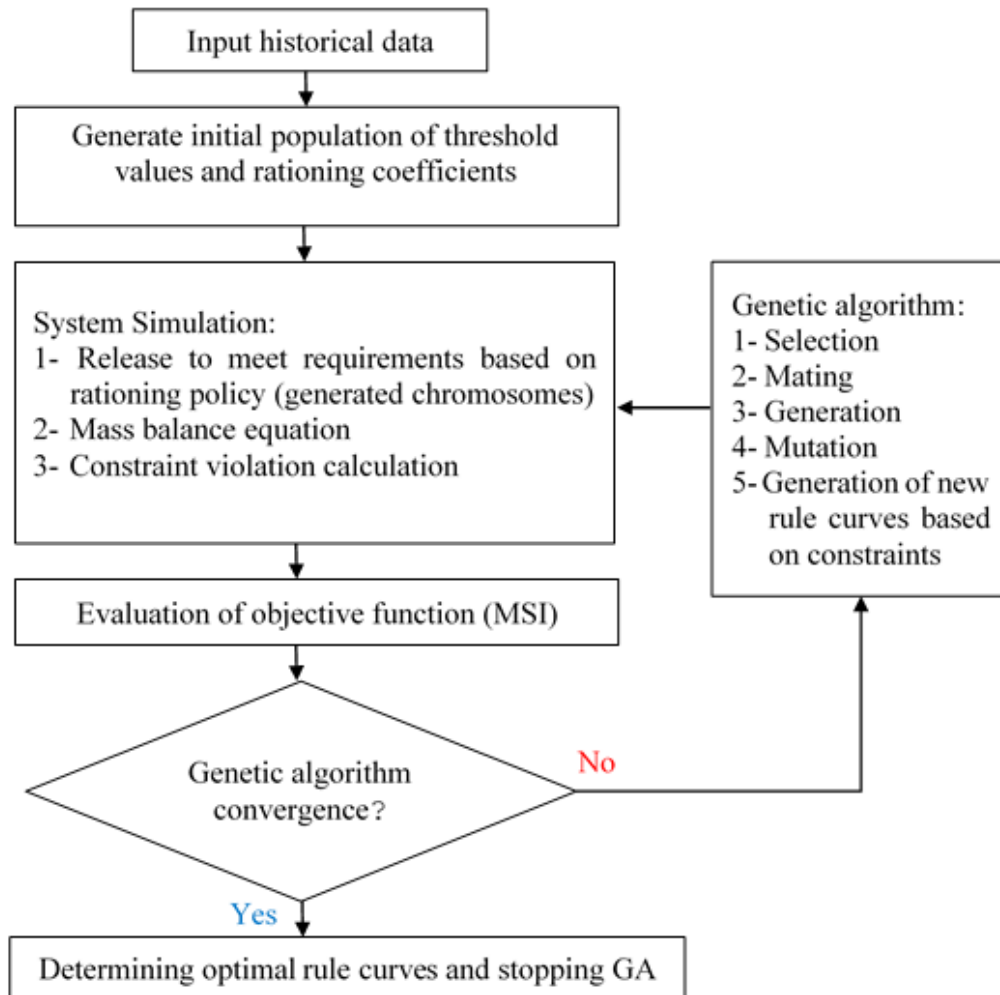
Input historical data

Generate initial population of threshold values and rationing coefficients

System Simulation:
1- Release to meet requirements based on rationing policy (generated chromosomes)
2- Mass balance equation
3- Constraint violation calculation

Genetic algorithm:
1- Selection
2- Mating
3- Generation
4- Mutation
5- Generation of new rule curves based on constraints

Evaluation of objective function (MSI)

Genetic algorithm convergence?

No

Yes

Determining optimal rule curves and stopping GA